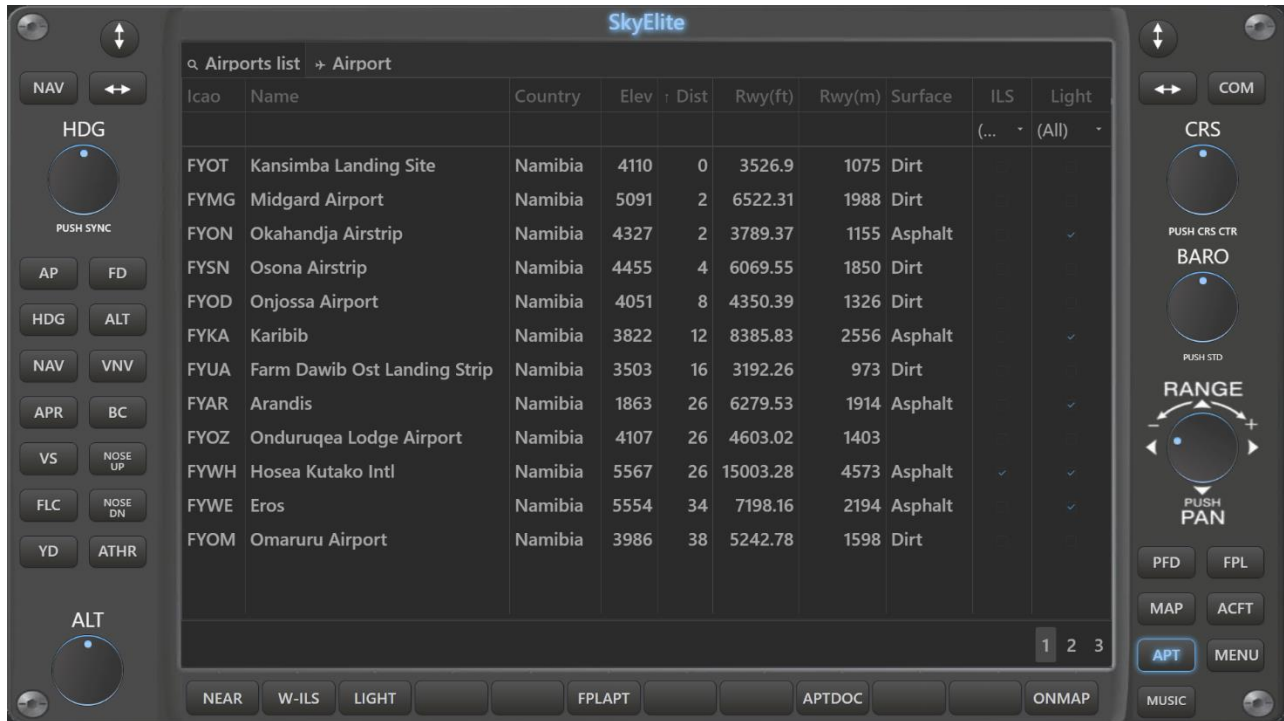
SkyElite

NAV
HDG
PUSH SYNC
AP FD
HDG ALT
NAV VNV
APR BC
VS NOSE UP
FLC NOSE DN
YD ATHR
ALT

Airports list → Airport

| Icao | Name | Country | Elev | ↑ Dist | Rwy(ft) | Rwy(m) | Surface | ILS | Light |
|---|---|---|---|---|---|---|---|---|---|
| | | | | | | | | (... | (All) |
| FYOT | Kansimba Landing Site | Namibia | 4110 | 0 | 3526.9 | 1075 | Dirt | | |
| FYMG | Midgard Airport | Namibia | 5091 | 2 | 6522.31 | 1988 | Dirt | | |
| FYON | Okahandja Airstrip | Namibia | 4327 | 2 | 3789.37 | 1155 | Asphalt | | ✓ |
| FYSN | Osona Airstrip | Namibia | 4455 | 4 | 6069.55 | 1850 | Dirt | | |
| FYOD | Onjossa Airport | Namibia | 4051 | 8 | 4350.39 | 1326 | Dirt | | |
| FYKA | Karibib | Namibia | 3822 | 12 | 8385.83 | 2556 | Asphalt | | ✓ |
| FYUA | Farm Dawib Ost Landing Strip | Namibia | 3503 | 16 | 3192.26 | 973 | Dirt | | |
| FYAR | Arandis | Namibia | 1863 | 26 | 6279.53 | 1914 | Asphalt | | ✓ |
| FYOZ | Onduruqea Lodge Airport | Namibia | 4107 | 26 | 4603.02 | 1403 | | | |
| FYWH | Hosea Kutako Intl | Namibia | 5567 | 26 | 15003.28 | 4573 | Asphalt | ✓ | ✓ |
| FYWE | Eros | Namibia | 5554 | 34 | 7198.16 | 2194 | Asphalt | | ✓ |
| FYOM | Omaruru Airport | Namibia | 3986 | 38 | 5242.78 | 1598 | Dirt | | |

1 2 3

NEAR W-ILS LIGHT FPLAPT APTDOC ONMAP

COM
CRS
PUSH CRS CTR
BARO
PUSH STD
RANGE
− +
PUSH PAN
PFD FPL
MAP ACFT
APT MENU
MUSIC